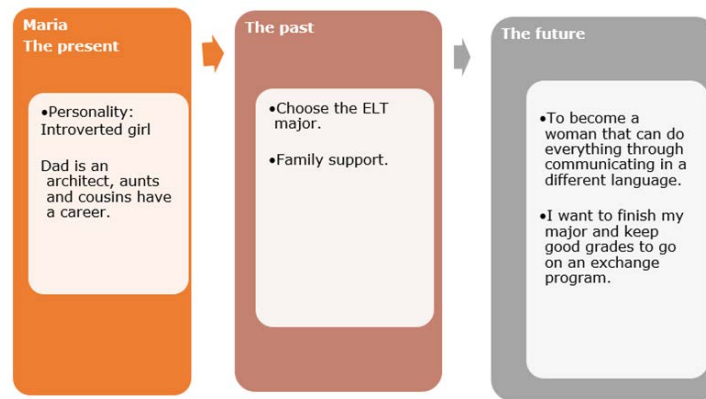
Maria
The present

•Personality: Introverted girl

Dad is an architect, aunts and cousins have a career.

The past

•Choose the ELT major.

•Family support.

The future

•To become a woman that can do everything through communicating in a different language.

•I want to finish my major and keep good grades to go on an exchange program.